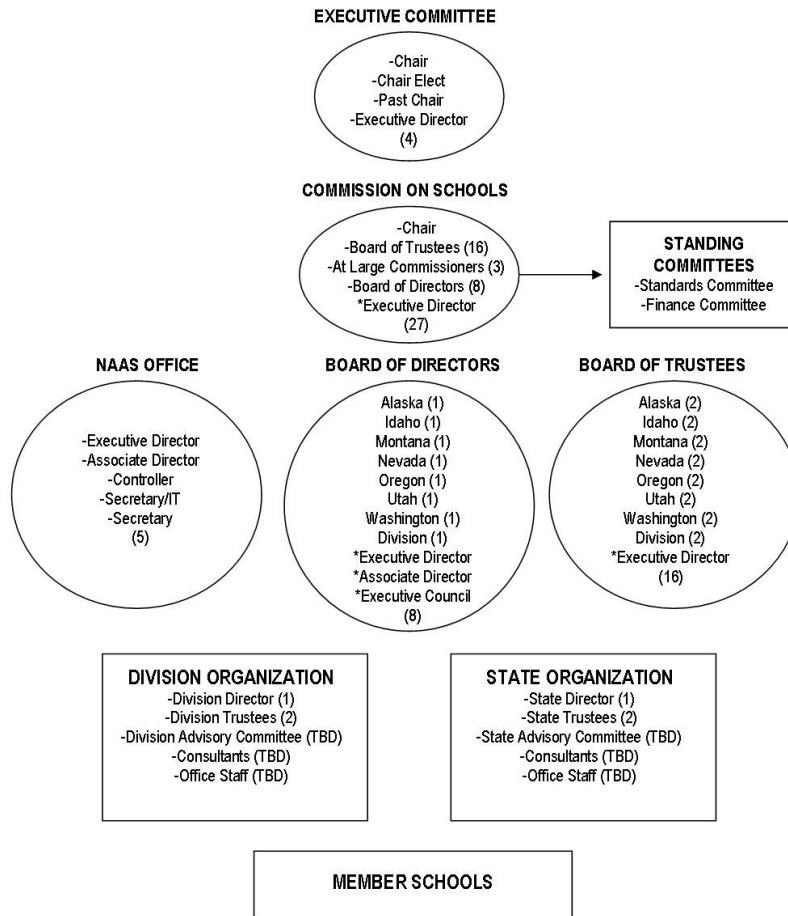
EXECUTIVE COMMITTEE

-Chair
-Chair Elect
-Past Chair
-Executive Director
(4)

COMMISSION ON SCHOOLS

-Chair
-Board of Trustees (16)
-At Large Commissioners (3)
-Board of Directors (8)
*Executive Director
(27)

STANDING COMMITTEES
-Standards Committee
-Finance Committee

NAAS OFFICE

-Executive Director
-Associate Director
-Controller
-Secretary/IT
-Secretary
(5)

BOARD OF DIRECTORS

Alaska (1)
Idaho (1)
Montana (1)
Nevada (1)
Oregon (1)
Utah (1)
Washington (1)
Division (1)
*Executive Director
*Associate Director
*Executive Council
(8)

BOARD OF TRUSTEES

Alaska (2)
Idaho (2)
Montana (2)
Nevada (2)
Oregon (2)
Utah (2)
Washington (2)
Division (2)
*Executive Director
(16)

DIVISION ORGANIZATION
-Division Director (1)
-Division Trustees (2)
-Division Advisory Committee (TBD)
-Consultants (TBD)
-Office Staff (TBD)

STATE ORGANIZATION
-State Director (1)
-State Trustees (2)
-State Advisory Committee (TBD)
-Consultants (TBD)
-Office Staff (TBD)

MEMBER SCHOOLS